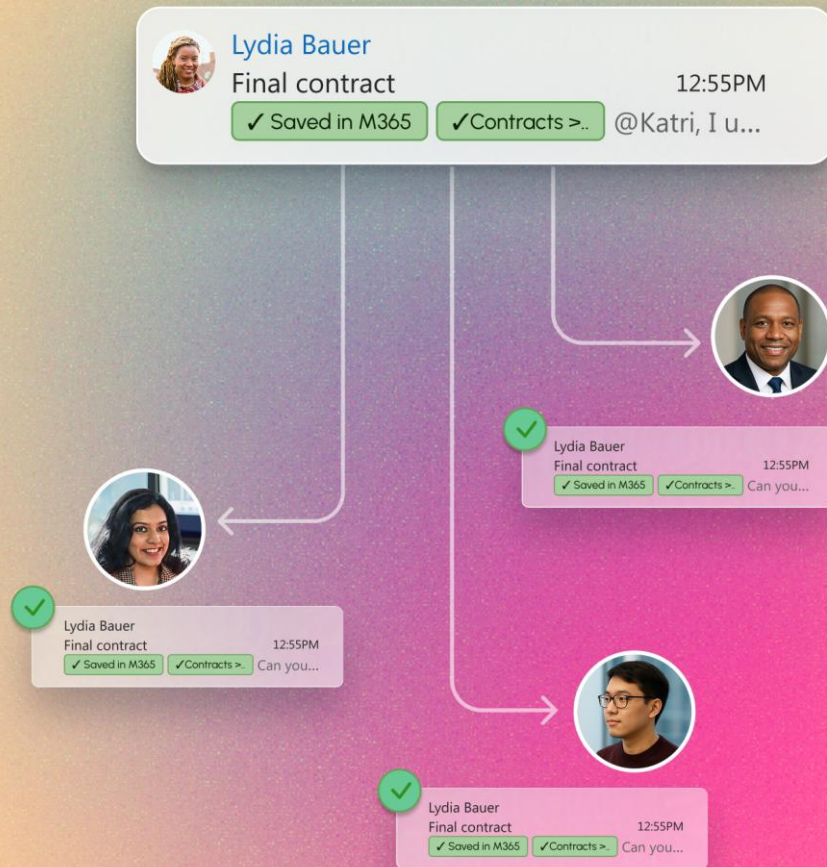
Lydia Bauer
Final contract 12:55PM
✓ Saved in M365 ✓Contracts >.. @Katri, I u...

Lydia Bauer
Final contract 12:55PM
✓ Saved in M365 ✓Contracts >.. Can you...

Lydia Bauer
Final contract 12:55PM
✓ Saved in M365 ✓Contracts >.. Can you...

Lydia Bauer
Final contract 12:55PM
✓ Saved in M365 ✓Contracts >.. Can you...